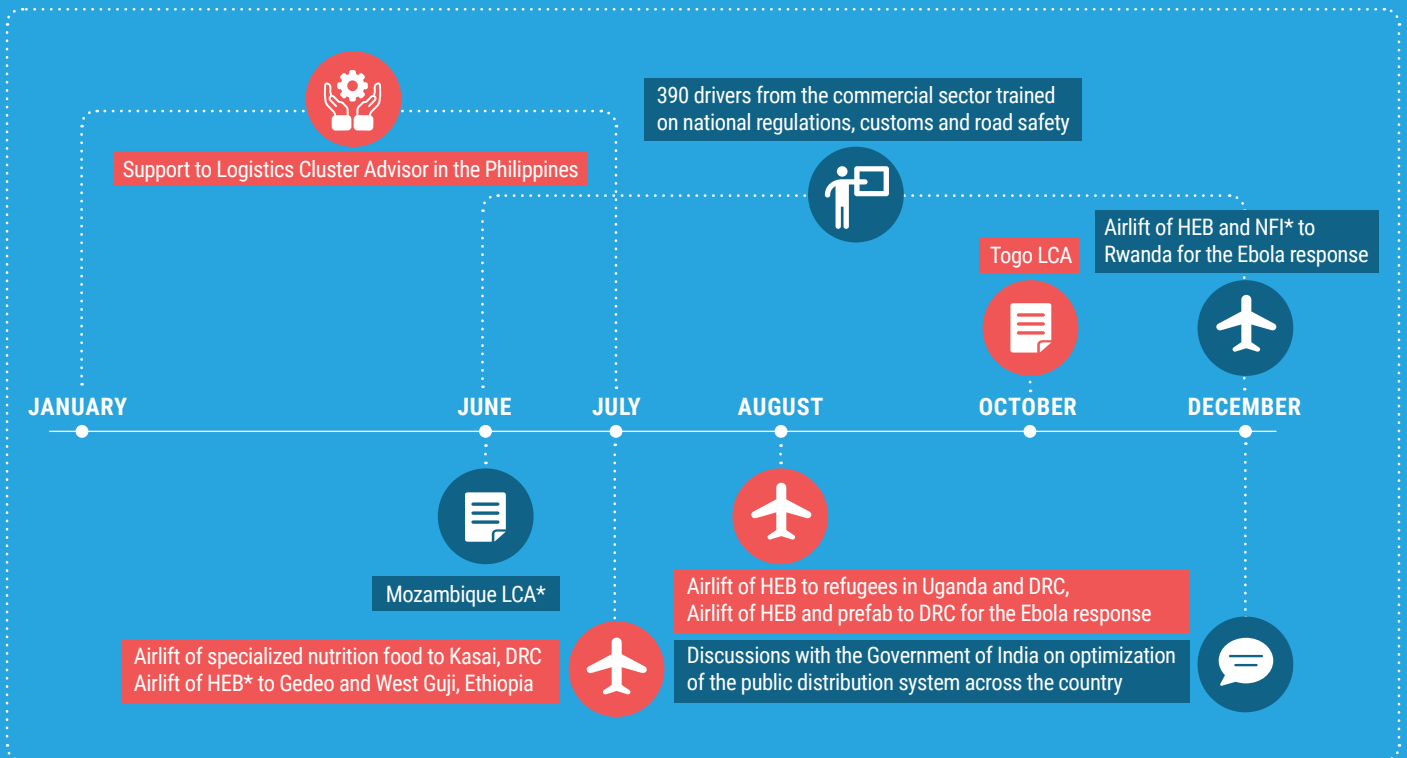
Support to Logistics Cluster Advisor in the Philippines

390 drivers from the commercial sector trained on national regulations, customs and road safety

Togo LCA

Airlift of HEB and NFI* to Rwanda for the Ebola response

JANUARY

JUNE

JULY

AUGUST

OCTOBER

DECEMBER

Mozambique LCA*

Airlift of specialized nutrition food to Kasai, DRC
Airlift of HEB* to Gedeo and West Guji, Ethiopia

Airlift of HEB to refugees in Uganda and DRC,
Airlift of HEB and prefab to DRC for the Ebola response

Discussions with the Government of India on optimization of the public distribution system across the country